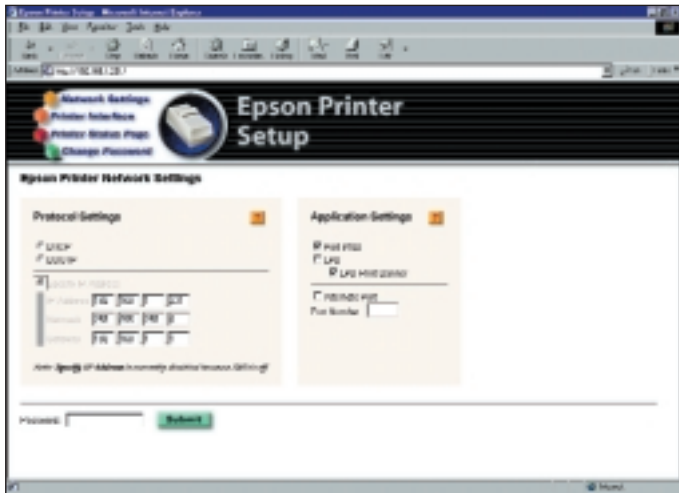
Epson Printer Setup - Microsoft Internet Explorer
File Edit View Favorites Tools Help
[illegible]
Address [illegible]
Network Settings
Printer Interface
Printer Status Page
Change Password
Epson Printer Setup
Epson Printer Network Settings
Protocol Settings
DHCP
BOOTP
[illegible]
IP Address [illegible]
Netmask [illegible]
Gateway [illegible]
Note: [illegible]
Application Settings
Port 9100
LPD
LPD Print Banner
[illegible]
Port Number
Password: Submit
Internet